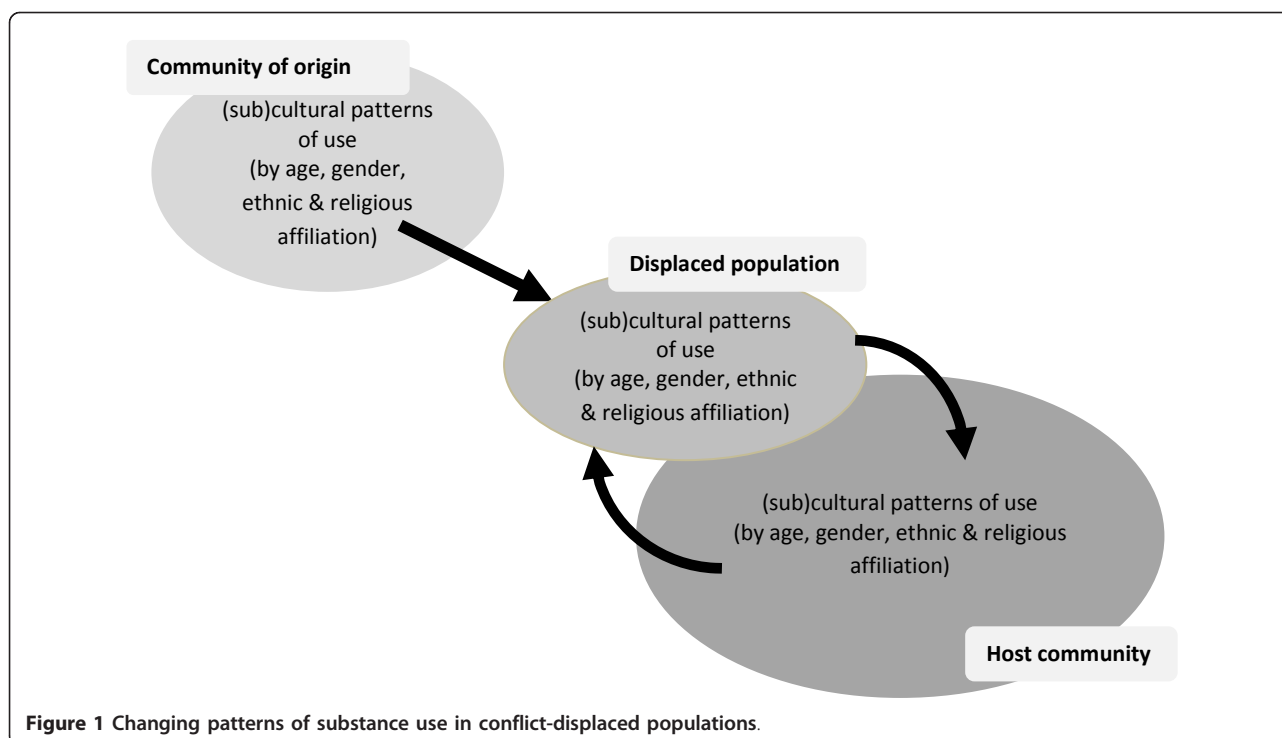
Community of origin

(sub)cultural patterns of use (by age, gender, ethnic & religious affiliation)

Displaced population

(sub)cultural patterns of use (by age, gender, ethnic & religious affiliation)

(sub)cultural patterns of use (by age, gender, ethnic & religious affiliation)

Host community

Figure 1 Changing patterns of substance use in conflict-displaced populations.